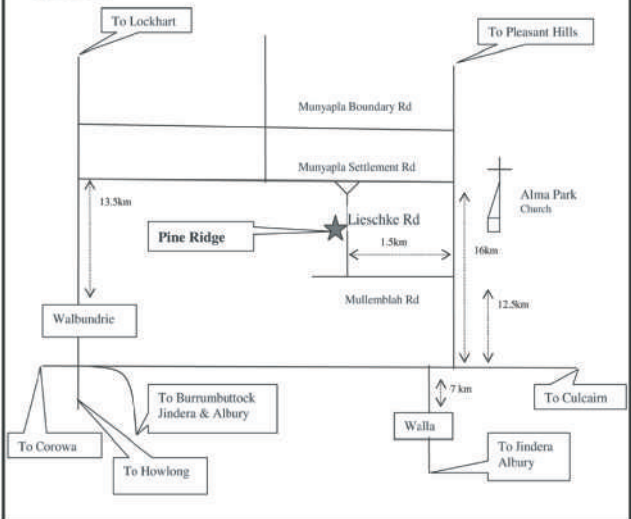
To Lockhart

To Pleasant Hills

Munyapla Boundary Rd

Munyapla Settlement Rd

13.5km

Alma Park
Church

Lieschke Rd

Pine Ridge

1.5km

16km

Mullemblah Rd

12.5km

Walbundrie

7 km

To Burrumbuttock
Jindera & Albury

To Culcairn

Walla

To Corowa

To Howlong

To Jindera
Albury